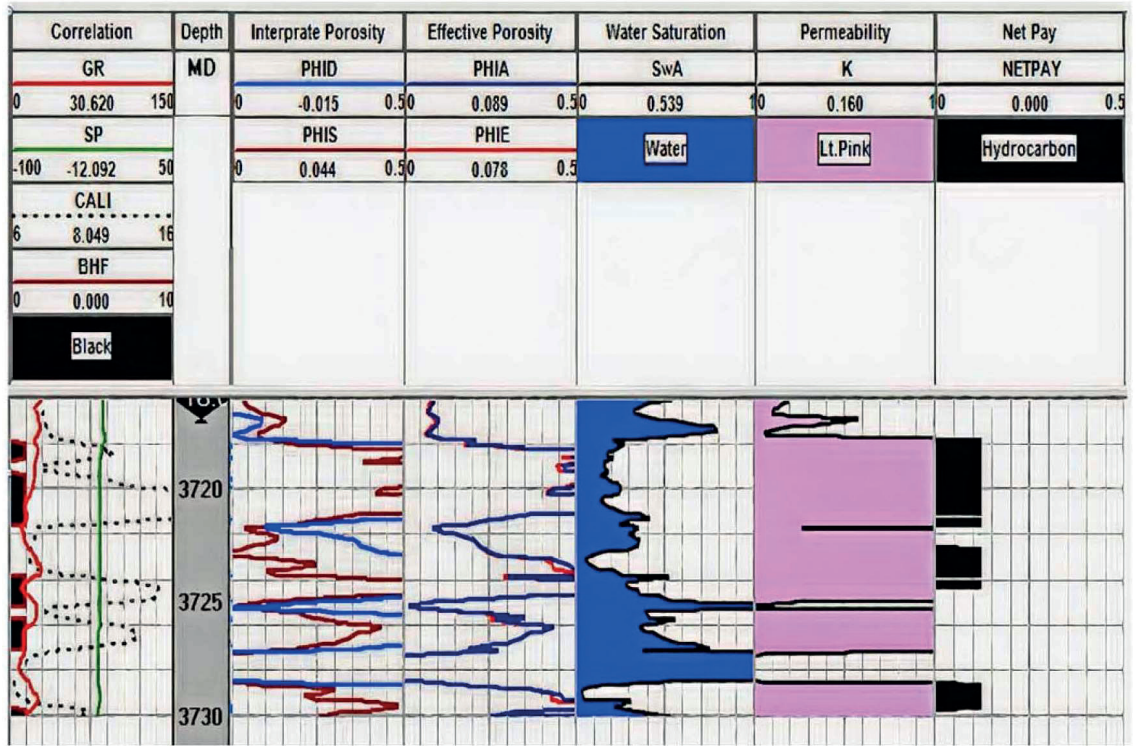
| Correlation | Depth | Interprate Porosity | Effective Porosity | Water Saturation | Permeability | Net Pay |
|---|---|---|---|---|---|---|
| GR | MD | PHID | PHIA | SwA | K | NETPAY |
| 0 30.620 150 | | 0 -0.015 0.5 | 0 0.089 0.5 | 0 0.539 1 | 0 0.160 1 | 0 0.000 0.5 |
| SP | | PHIS | PHIE | Water | Lt.Pink | Hydrocarbon |
| -100 -12.092 50 | | 0 0.044 0.5 | 0 0.078 0.5 | | | |
| CALI | | | | | | |
| 6 8.049 16 | | | | | | |
| BHF | | | | | | |
| 0 0.000 10 | | | | | | |
| Black | | | | | | |

3720

3725

3730